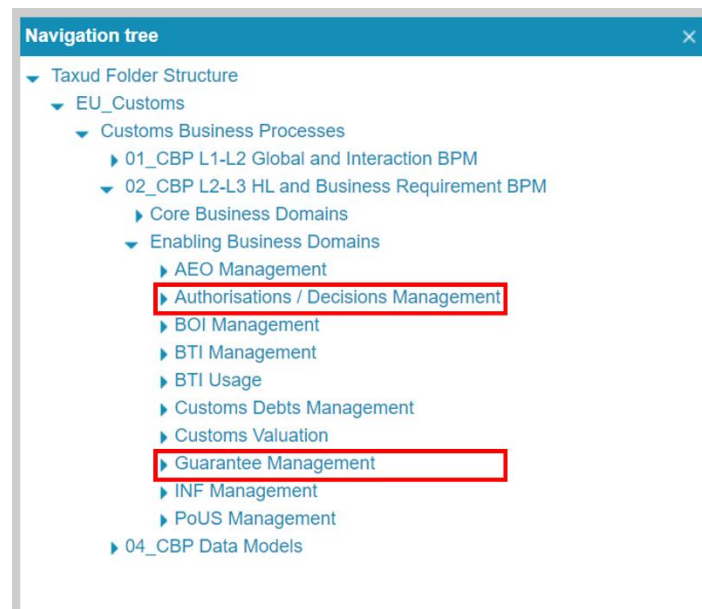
Navigation tree
×

Taxud Folder Structure
EU_Customs
Customs Business Processes
01_CBP L1-L2 Global and Interaction BPM
02_CBP L2-L3 HL and Business Requirement BPM
Core Business Domains
Enabling Business Domains
AEO Management
Authorisations / Decisions Management
BOI Management
BTI Management
BTI Usage
Customs Debts Management
Customs Valuation
Guarantee Management
INF Management
PoUS Management
04_CBP Data Models